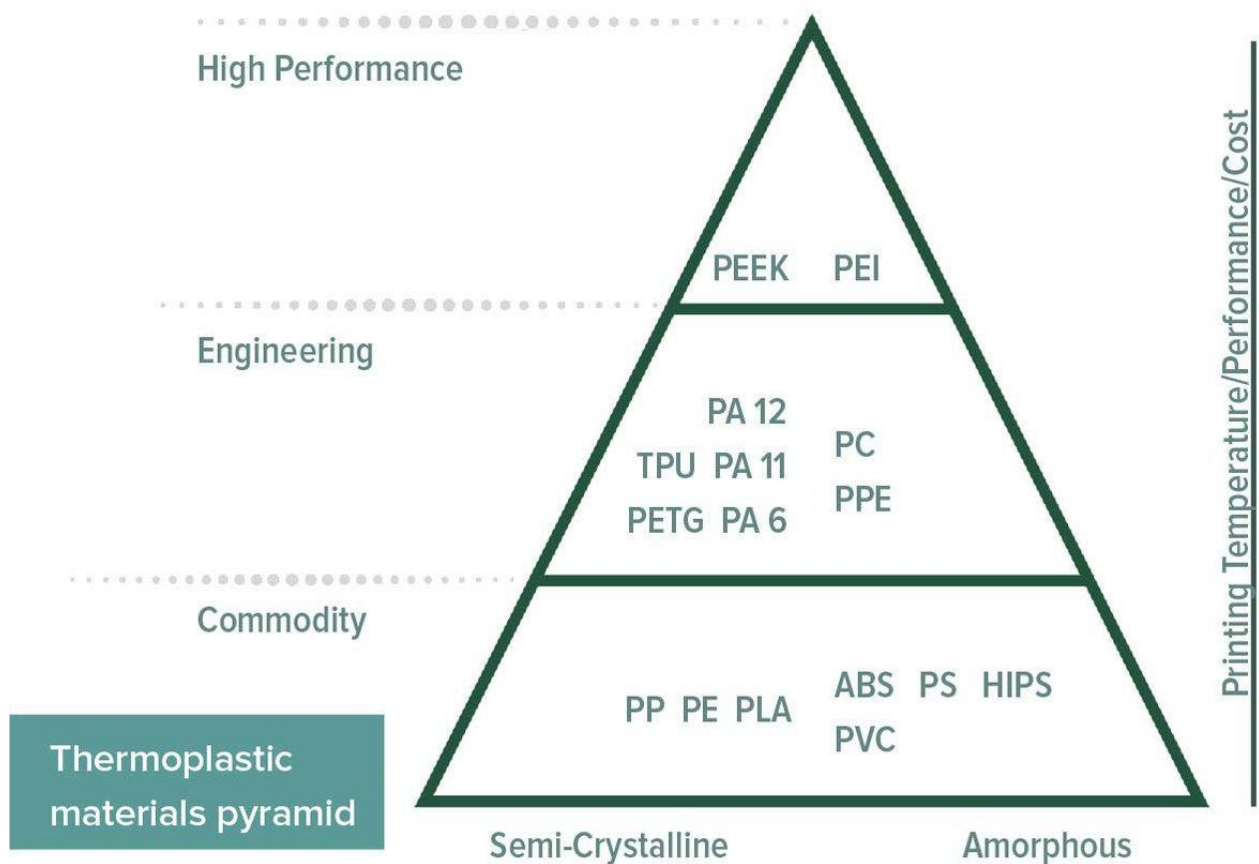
High Performance

PEEK PEI

Engineering

PA 12
TPU PA 11
PETG PA 6

PC
PPE

Commodity

PP PE PLA

ABS PS HIPS
PVC

Thermoplastic materials pyramid

Semi-Crystalline

Amorphous

Printing Temperature/Performance/Cost